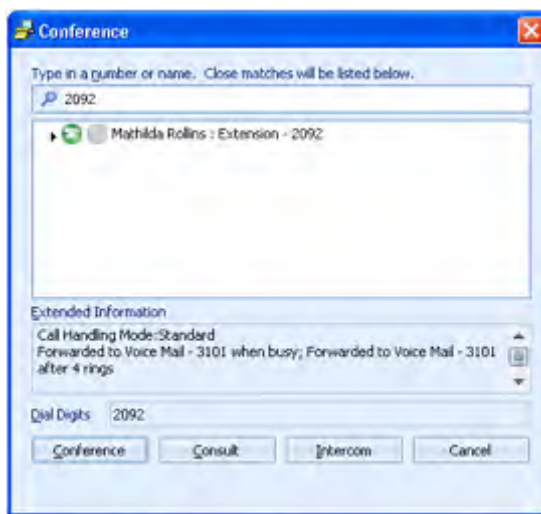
Conference

Type in a number or name. Close matches will be listed below.

2092

Mathilda Rollins : Extension - 2092

Extended Information

Call Handling Mode:Standard
Forwarded to Voice Mail - 3101 when busy; Forwarded to Voice Mail - 3101 after 4 rings

Dial Digits 2092

Conference Consult Intercom Cancel